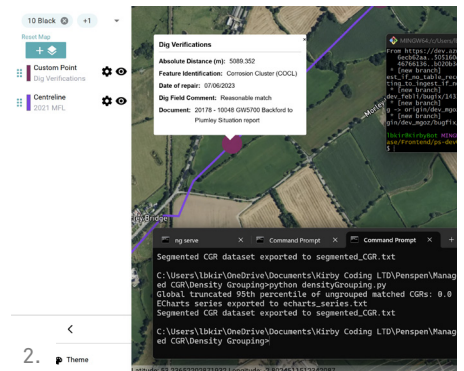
10 Black +1

Reset Map

Custom Point
Dig Verifications

Centreline
2021 MFL

Dig Verifications

Absolute Distance (m): 5089.352

Feature Identification: Corrosion Cluster (COCL)

Date of repair: 07/06/2023

Dig Field Comment: Reasonable match

Document: 20178 - 10048 GW0700 Backford to Plumley Situation report

MINGW64:/c/Users/l

From https://dev.az
Gecb62aa..505160
4676613b..b620b
* [new branch]
est_if_no_table_ex
ting_to_ingest_if_no
* [new branch]
dev_tebl/bugfix/143
* [new branch]
g -> origin/dev_mgo
* [new branch]
gin/dev_mgoz/bugfix

lbkir@KirbyHot MINGW
ase/Frontend/ps-dev

Mottr

ley Bridge

ng serve × Command Prompt × Command Prompt × +

Segmented CGR dataset exported to segmented_CGR.txt

C:\Users\lbkir\OneDrive\Documents\Kirby Coding LTD\Penspen\Managed CGR\Density Grouping>python densityGrouping.py
Global truncated 95th percentile of ungrouped matched CGRs: 0.0
ECharts series exported to echarts_series.txt
Segmented CGR dataset exported to segmented_CGR.txt

C:\Users\lbkir\OneDrive\Documents\Kirby Coding LTD\Penspen\Managed CGR\Density Grouping>

<

2.

Theme

Latitude: 53.22652 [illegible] Longitude: -2.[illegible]